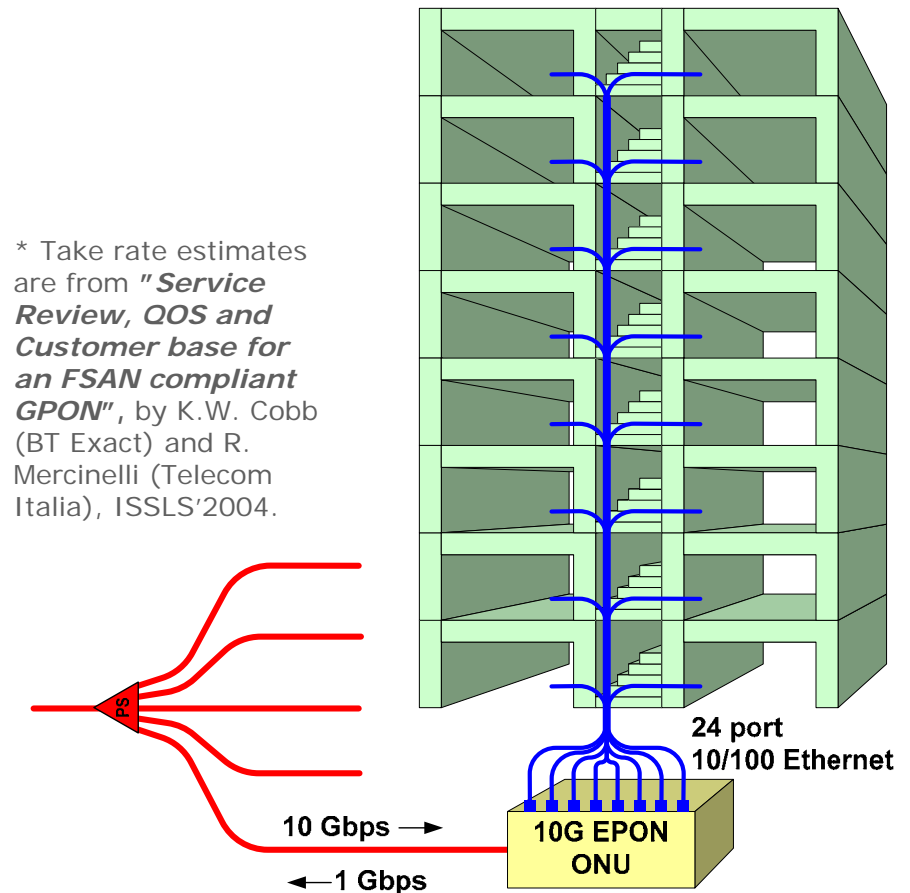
* Take rate estimates are from "*Service Review, QOS and Customer base for an FSAN compliant GPON*", by K.W. Cobb (BT Exact) and R. Mercinelli (Telecom Italia), ISSLS'2004.

PS

24 port 10/100 Ethernet

10 Gbps →

10G EPON ONU

← 1 Gbps